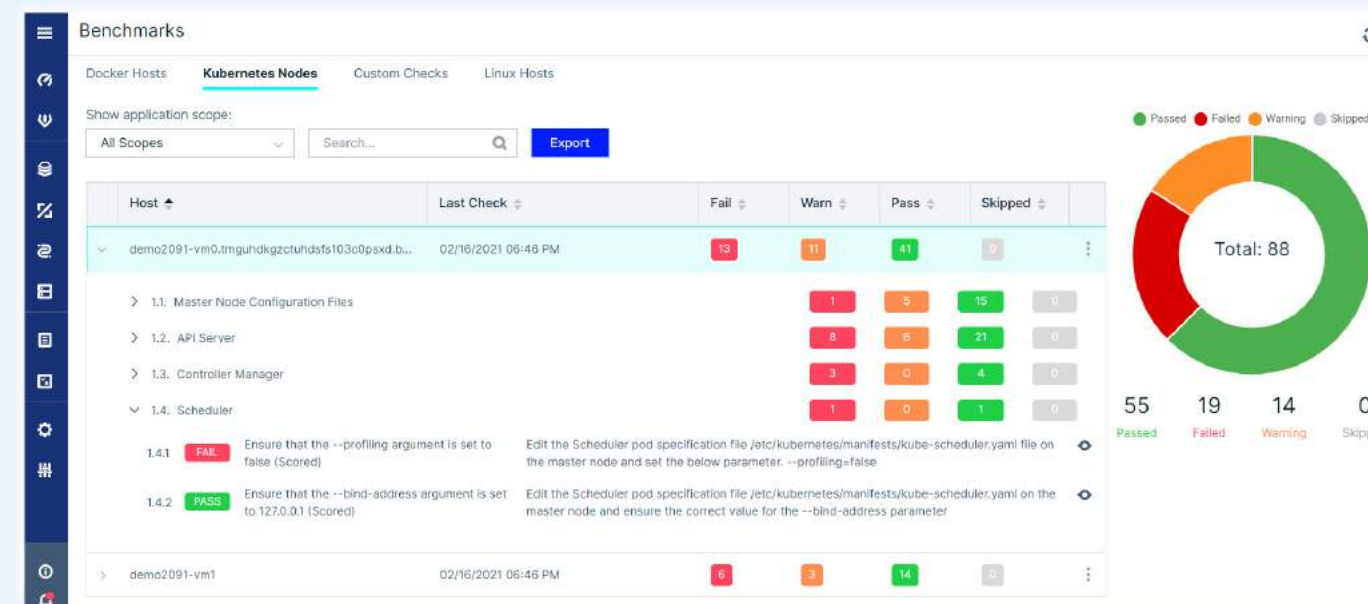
Benchmarks

Docker Hosts Kubernetes Nodes Custom Checks Linux Hosts

Show application scope:

All Scopes

Search...

Export

| Host | Last Check | Fail | Warn | Pass | Skipped |
|---|---|---|---|---|---|
| demo2091-vm0.tmguhdkgzctuhdsfs103c0psxd.b... | 02/16/2021 06:46 PM | 13 | 11 | 41 | 0 |
| 1.1. Master Node Configuration Files | | 1 | 5 | 15 | 0 |
| 1.2. API Server | | 8 | 6 | 21 | 0 |
| 1.3. Controller Manager | | 3 | 0 | 4 | 0 |
| 1.4. Scheduler | | 1 | 0 | 1 | 0 |

1.4.1 FAIL Ensure that the --profiling argument is set to false (Scored) Edit the Scheduler pod specification file /etc/kubernetes/manifests/kube-scheduler.yaml file on the master node and set the below parameter. --profiling=false

1.4.2 PASS Ensure that the --bind-address argument is set to 127.0.0.1 (Scored) Edit the Scheduler pod specification file /etc/kubernetes/manifests/kube-scheduler.yaml on the master node and ensure the correct value for the --bind-address parameter

| demo2091-vm1 | 02/16/2021 06:46 PM | 6 | 3 | 14 | 0 |
|---|---|---|---|---|---|

Passed Failed Warning Skipped

Total: 88

55 Passed
19 Failed
14 Warning
0 Skipp